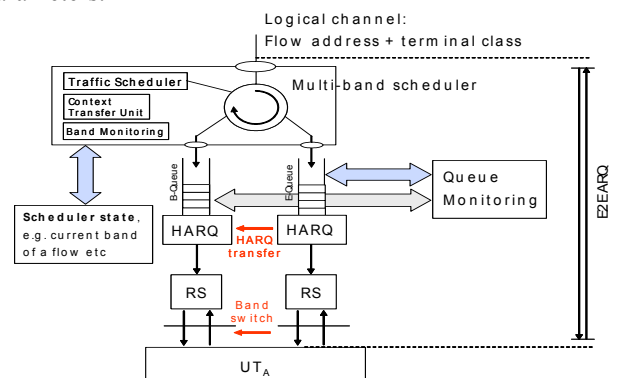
Logical channel:
Flow address + terminal class

Traffic Scheduler
Context Transfer Unit
Band Monitoring

Multi-band scheduler

B-Queue
E-Queue

Queue Monitoring

E2EARQ

Scheduler state, e.g. current band of a flow etc

HARQ
HARQ transfer
HARQ

RS
Band switch
RS

$UT_A$